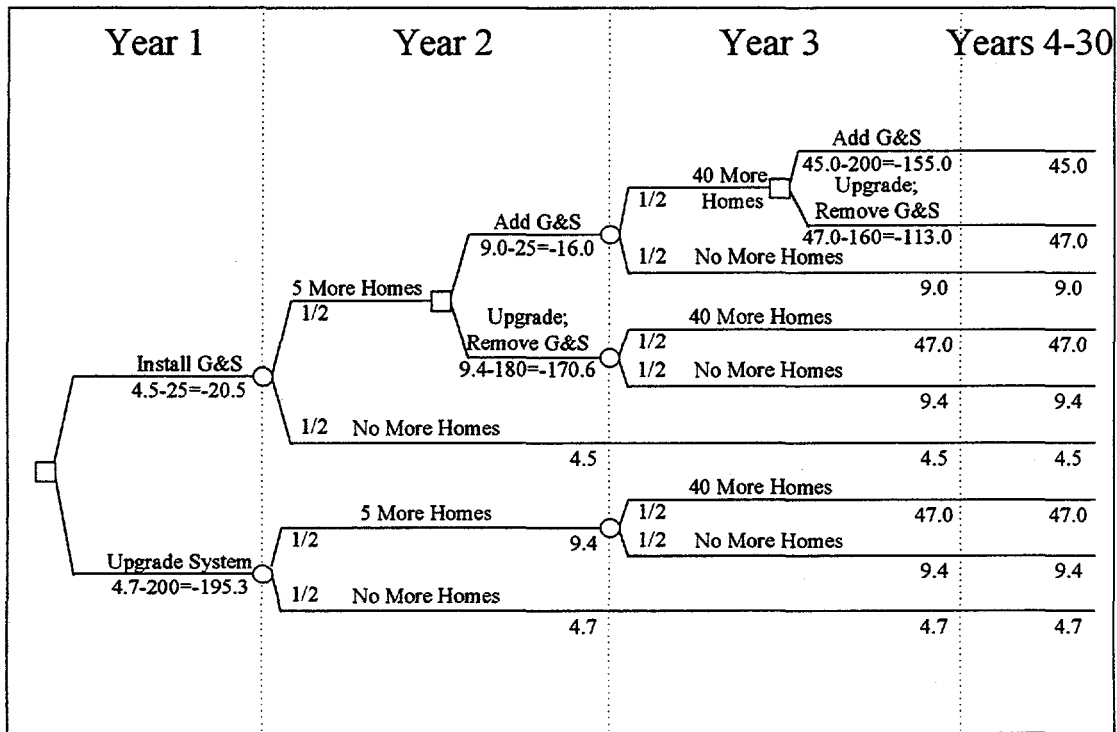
Year 1

Year 2

Year 3

Years 4-30

Add G&S
45.0-200=-155.0

45.0

40 More Homes

1/2

Upgrade; Remove G&S
47.0-160=-113.0

47.0

Add G&S
9.0-25=-16.0

1/2 No More Homes

9.0

9.0

5 More Homes
1/2

Upgrade; Remove G&S
9.4-180=-170.6

40 More Homes

1/2

47.0

47.0

Install G&S
4.5-25=-20.5

1/2 No More Homes

9.4

9.4

1/2 No More Homes

4.5

4.5

4.5

40 More Homes

5 More Homes

1/2

47.0

47.0

1/2

9.4

1/2 No More Homes

Upgrade System
4.7-200=-195.3

9.4

9.4

1/2 No More Homes

4.7

4.7

4.7